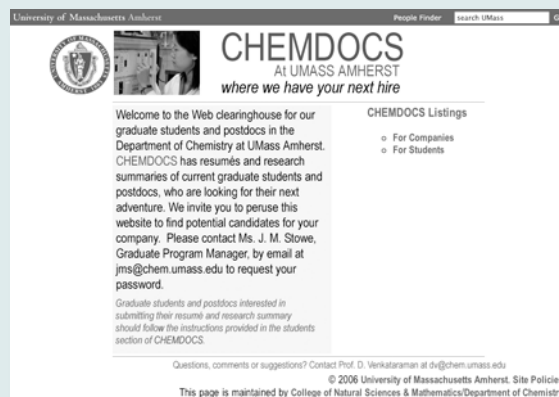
University of Massachusetts Amherst

People Finder search UMass G

CHEMDOCS
At UMASS AMHERST
where we have your next hire

Welcome to the Web clearinghouse for our graduate students and postdocs in the Department of Chemistry at UMass Amherst. CHEMDOCS has resumés and research summaries of current graduate students and postdocs, who are looking for their next adventure. We invite you to peruse this website to find potential candidates for your company. Please contact Ms. J. M. Stowe, Graduate Program Manager, by email at jms@chem.umass.edu to request your password.

Graduate students and postdocs interested in submitting their resumé and research summary should follow the instructions provided in the students section of CHEMDOCS.

CHEMDOCS Listings

For Companies
For Students

Questions, comments or suggestions? Contact Prof. D. Venkataraman at dv@chem.umass.edu

© 2006 University of Massachusetts Amherst. Site Policie

This page is maintained by College of Natural Sciences & Mathematics/Department of Chemistr